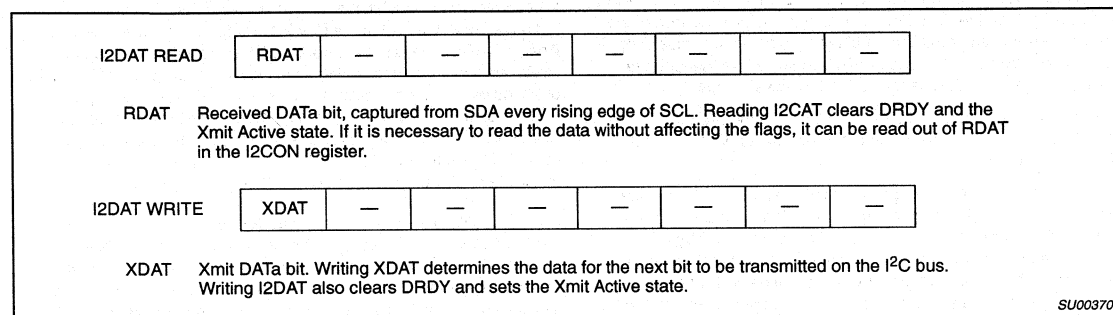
I2DAT READ

| RDAT | — | — | — | — | — | — | — |
|---|---|---|---|---|---|---|---|

RDAT Received DATa bit, captured from SDA every rising edge of SCL. Reading I2CAT clears DRDY and the Xmit Active state. If it is necessary to read the data without affecting the flags, it can be read out of RDAT in the I2CON register.

I2DAT WRITE

| XDAT | — | — | — | — | — | — | — |
|---|---|---|---|---|---|---|---|

XDAT Xmit DATa bit. Writing XDAT determines the data for the next bit to be transmitted on the $I^2C$ bus. Writing I2DAT also clears DRDY and sets the Xmit Active state.

SU00370